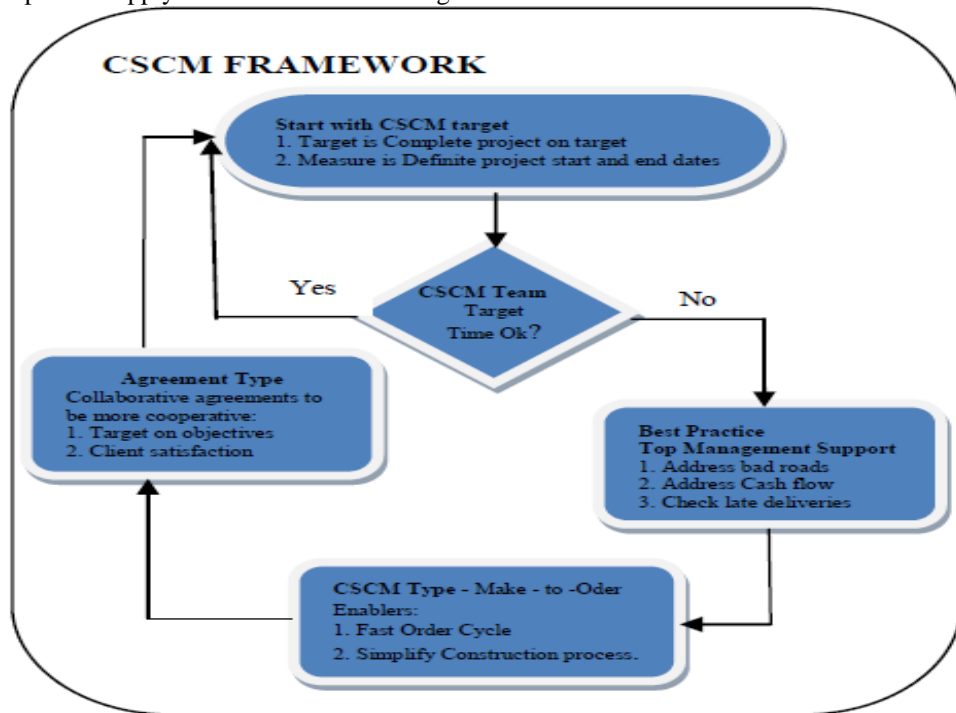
CSCM FRAMEWORK

Start with CSCM target
1. Target is Complete project on target
2. Measure is Definite project start and end dates

CSCM Team
Target
Time Ok?

Yes

No

Best Practice
Top Management Support
1. Address bad roads
2. Address Cash flow
3. Check late deliveries

CSCM Type - Make - to -Oder
Enablers:
1. Fast Order Cycle
2. Simplify Construction process.

Agreement Type
Collaborative agreements to be more cooperative:
1. Target on objectives
2. Client satisfaction